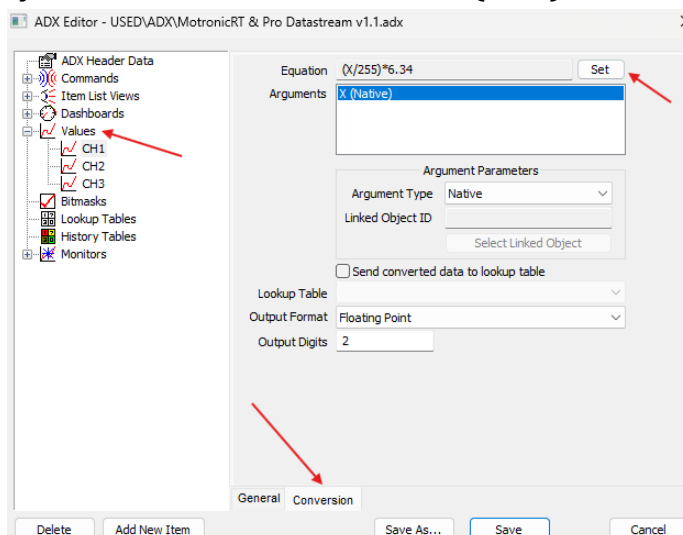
ADX Editor - USED\ADX\MotronicRT & Pro Datastream v1.1.adx

ADX Header Data
Commands
Item List Views
Dashboards
Values
CH1
CH2
CH3
Bitmasks
Lookup Tables
History Tables
Monitors

Equation (X/255)*6.34
Set
Arguments
X (Native)

Argument Parameters
Argument Type Native
Linked Object ID
Select Linked Object

Send converted data to lookup table
Lookup Table
Output Format Floating Point
Output Digits 2

General Conversion

Delete
Add New Item
Save As...
Save
Cancel